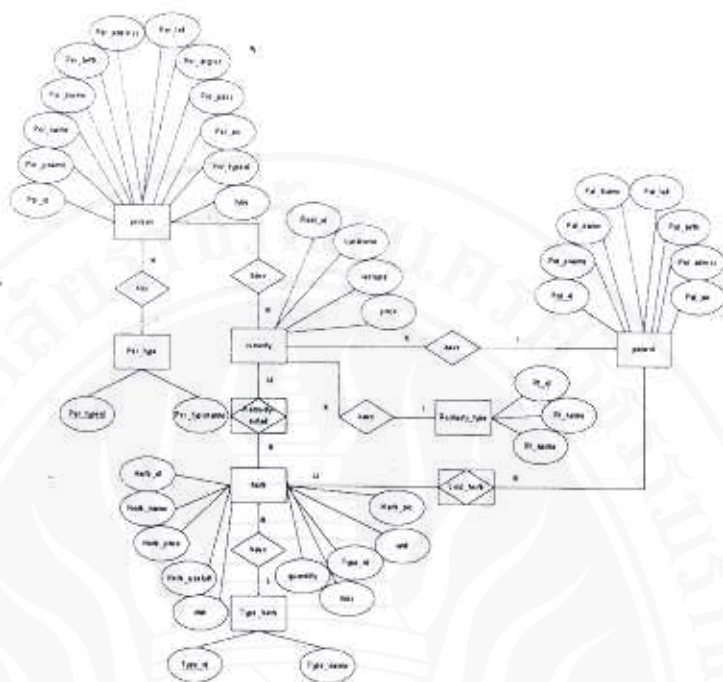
Per_address
Per_tel
Per_birth
Per_degree
Per_lname
Per_pass
Per_fname
Per_sex
Per_pname
Per_typeid
Per_id
Tele
person
Have
Has
Per_type
Per_typeid
Per_typename
Rem_id
Remname
remtype
price
remedy
Remedy detail
Have
Remedy_type
Rt_id
Rt_name
Rt_detail
Have
Pat_fname
Pat_tel
Pat_lname
Pat_birth
Pat_pname
Pat_adress
Pat_id
Pat_sex
patient
Herb_id
Herb_name
Herb_price
Herb_qualiti
Herb
Herb_pic
Type_id
unit
quantity
Have
Have
Type_herb
Type_id
Type_name
Lost_herb